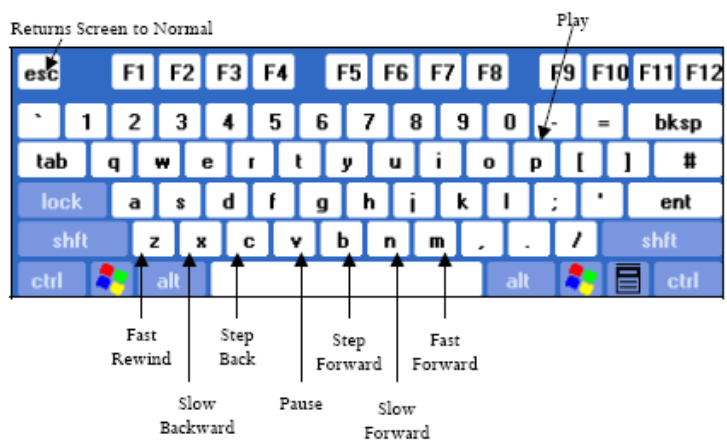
Returns Screen to Normal

Play

esc F1 F2 F3 F4 F5 F6 F7 F8 F9 F10 F11 F12

` 1 2 3 4 5 6 7 8 9 0 - = bksp

tab q w e r t y u i o p [ ] #

lock a s d f g h j k l ; ' ent

shft z x c v b n m , . / shft

ctrl alt alt ctrl

Fast Rewind

Slow Backward

Step Back

Pause

Step Forward

Slow Forward

Fast Forward